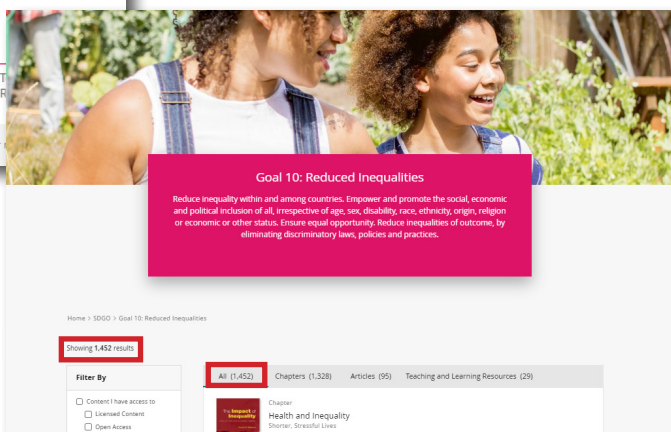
Goal 10: Reduced Inequalities

Reduce inequality within and among countries. Empower and promote the social, economic and political inclusion of all, irrespective of age, sex, disability, race, ethnicity, origin, religion or economic or other status. Ensure equal opportunity. Reduce inequalities of outcome, by eliminating discriminatory laws, policies and practices.

Home > SDGO > Goal 10: Reduced Inequalities

Showing 1,452 results

Filter By

Content I have access to

Licensed Content

Open Access

All (1,452) Chapters (1,328) Articles (95) Teaching and Learning Resources (29)

The Impact of Inequality

Chapter

Health and Inequality

Shorter, Stressful Lives